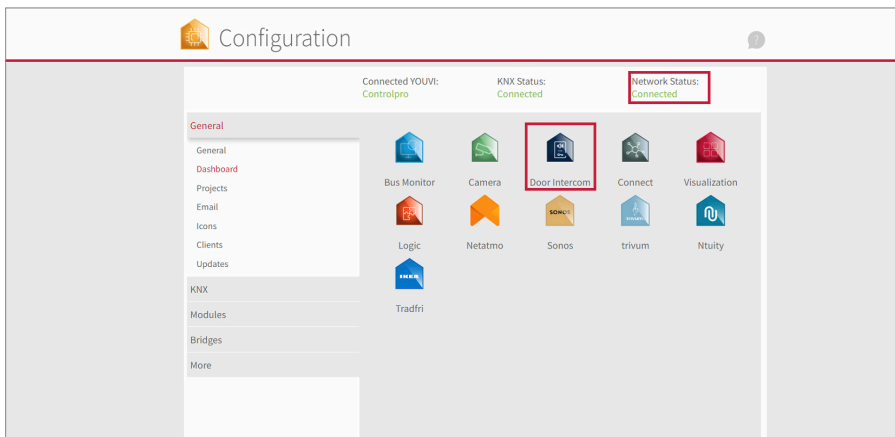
Configuration

?

Connected YOUVI:
Controlpro

KNX Status:
Connected

Network Status:
Connected

General

General
Dashboard
Projects
Email
Icons
Clients
Updates

KNX
Modules
Bridges
More

Bus Monitor
Camera
Door Intercom
Connect
Visualization
Logic
Netatmo
SONOS
Sonos
trivum
trivum
Ntuity
IKEA
Tradfri